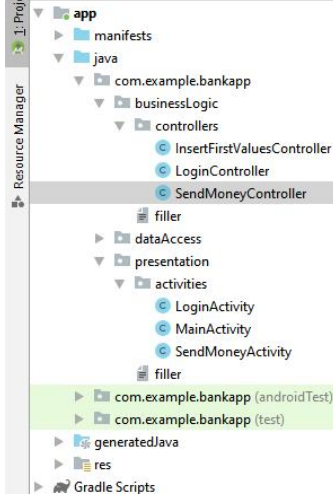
1: Proj

Resource Manager

app
manifests
java
com.example.bankapp
businessLogic
controllers
C InsertFirstValuesController
C LoginController
C SendMoneyController
filler
dataAccess
presentation
activities
C LoginActivity
C MainActivity
C SendMoneyActivity
filler
com.example.bankapp (androidTest)
com.example.bankapp (test)
generatedJava
res
Gradle Scripts